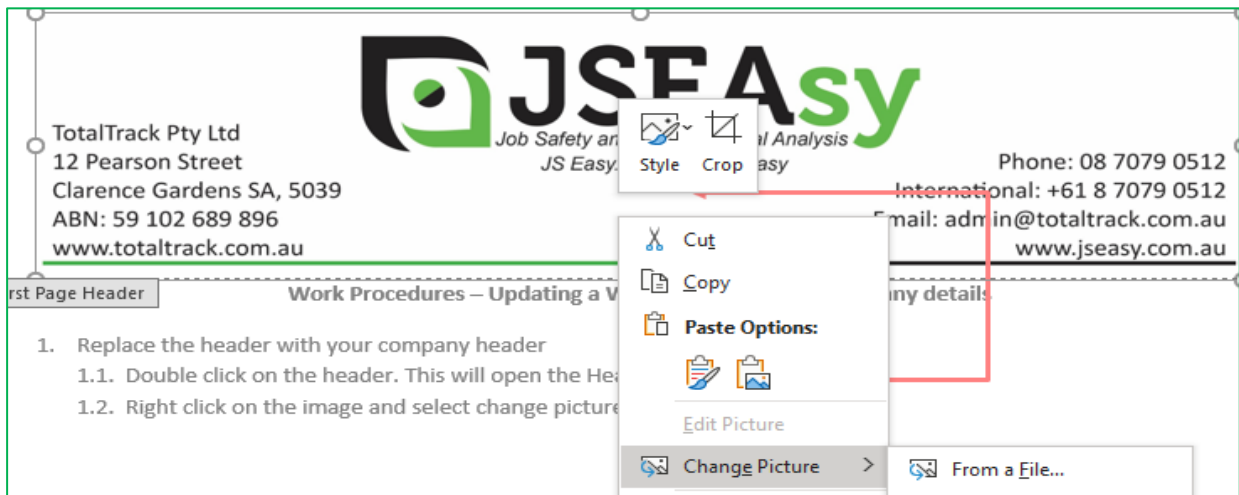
JSEAsy
Job Safety an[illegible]al Analysis
JS Easy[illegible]asy

Style Crop

TotalTrack Pty Ltd
12 Pearson Street
Clarence Gardens SA, 5039
ABN: 59 102 689 896
www.totaltrack.com.au

Phone: 08 7079 0512
International: +61 8 7079 0512
Email: admin@totaltrack.com.au
www.jseasy.com.au

rst Page Header

Work Procedures – Updating a W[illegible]ny details

1. Replace the header with your company header
1.1. Double click on the header. This will open the Hea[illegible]
1.2. Right click on the image and select change picture

Cut
Copy
Paste Options:
Edit Picture
Change Picture >
From a File...